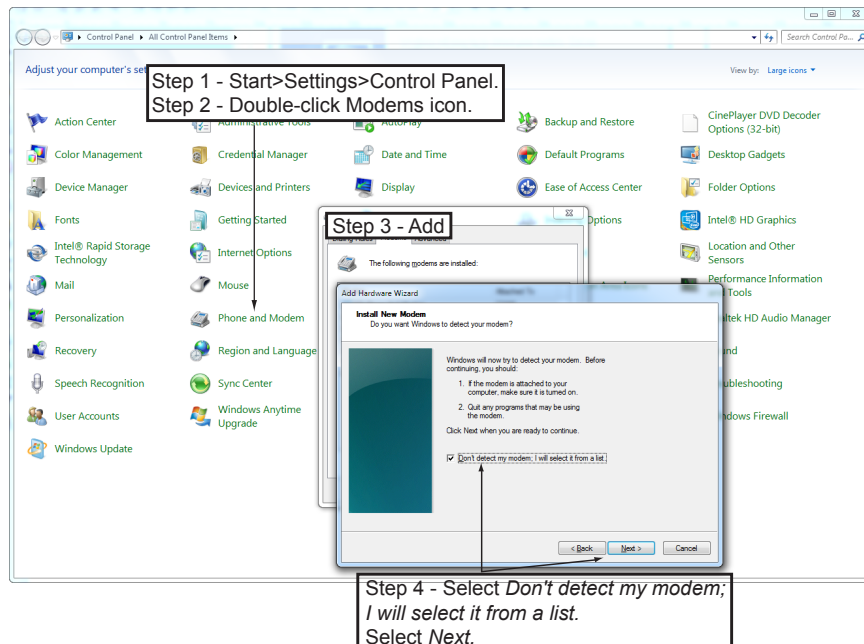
Control Panel ▸ All Control Panel Items ▸

Search Control Pa...

Adjust your computer's set

View by: Large icons ▾

Step 1 - Start>Settings>Control Panel.
Step 2 - Double-click Modems icon.

Action Center

Administrative Tools

AutoPlay

Backup and Restore

CinePlayer DVD Decoder Options (32-bit)

Color Management

Credential Manager

Date and Time

Default Programs

Desktop Gadgets

Device Manager

Devices and Printers

Display

Ease of Access Center

Folder Options

Fonts

Getting Started

Step 3 - Add

Options

Intel® HD Graphics

Intel® Rapid Storage Technology

Internet Options

Location and Other Sensors

Mail

Mouse

Performance Information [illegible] Tools

Personalization

Phone and Modem

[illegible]altek HD Audio Manager

Recovery

Region and Language

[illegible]und

Speech Recognition

Sync Center

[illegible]ubleshooting

User Accounts

Windows Anytime Upgrade

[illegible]ndows Firewall

Windows Update

Dialing Rules Modems Advanced

The following modems are installed:

Add Hardware Wizard

Install New Modem
Do you want Windows to detect your modem?

Windows will now try to detect your modem. Before continuing, you should:

1. If the modem is attached to your computer, make sure it is turned on.

2. Quit any programs that may be using the modem.

Click Next when you are ready to continue.

☑ Don't detect my modem; I will select it from a list.

< Back Next > Cancel

Step 4 - Select *Don't detect my modem; I will select it from a list.*
Select *Next*.